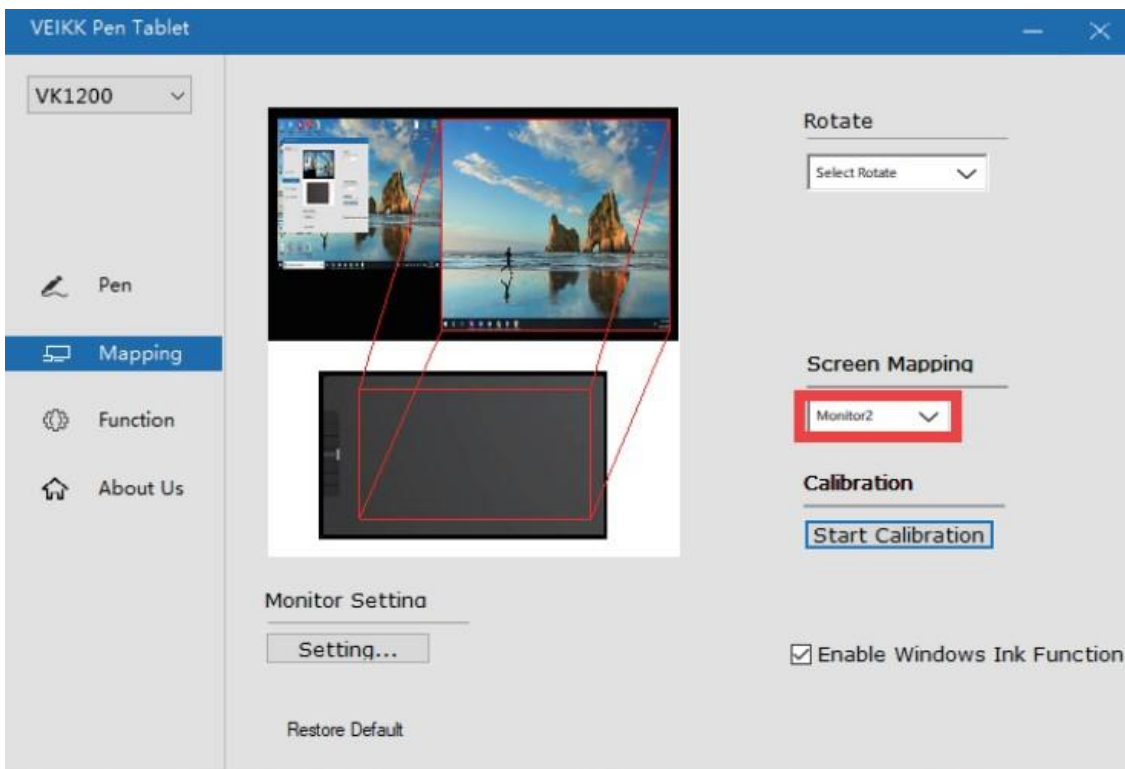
VEIKK Pen Tablet

VK1200

Pen

Mapping

Function

About Us

Rotate

Select Rotate

Screen Mapping

Monitor2

Calibration

Start Calibration

Monitor Setting

Setting...

☑ Enable Windows Ink Function

Restore Default